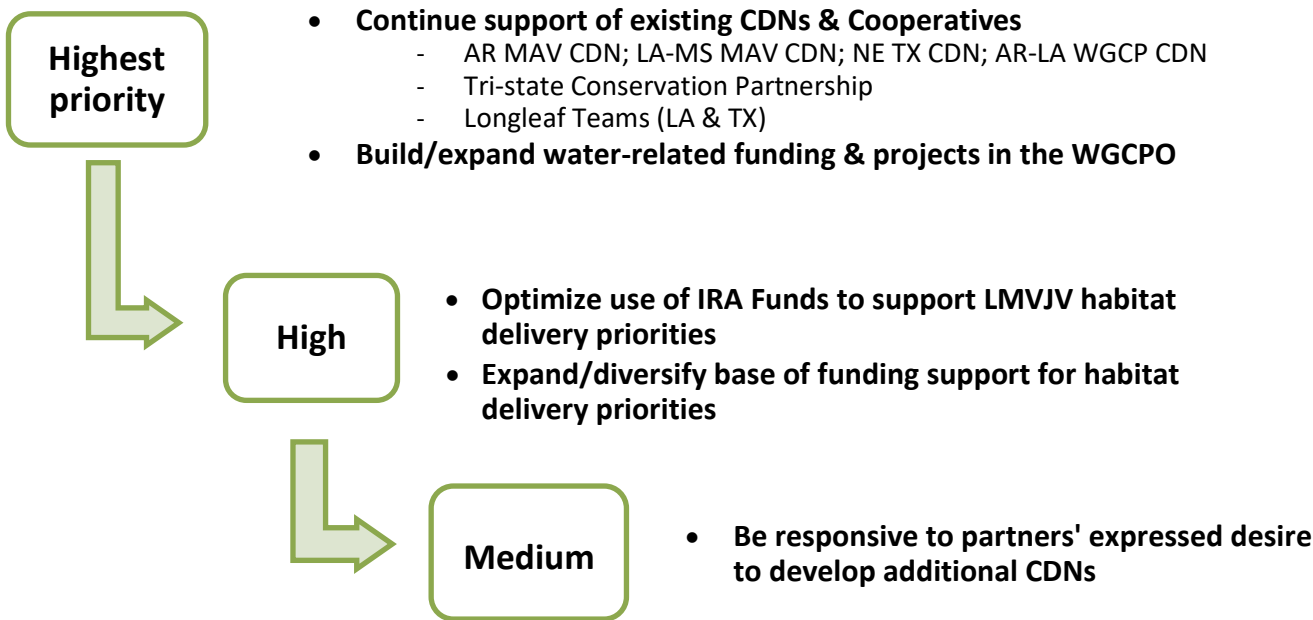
Highest priority

- Continue support of existing CDNs & Cooperatives
  - AR MAV CDN; LA-MS MAV CDN; NE TX CDN; AR-LA WGCP CDN
  - Tri-state Conservation Partnership
  - Longleaf Teams (LA & TX)
- Build/expand water-related funding & projects in the WGCPO

High

- Optimize use of IRA Funds to support LMVJV habitat delivery priorities
- Expand/diversify base of funding support for habitat delivery priorities

Medium

- Be responsive to partners' expressed desire to develop additional CDNs